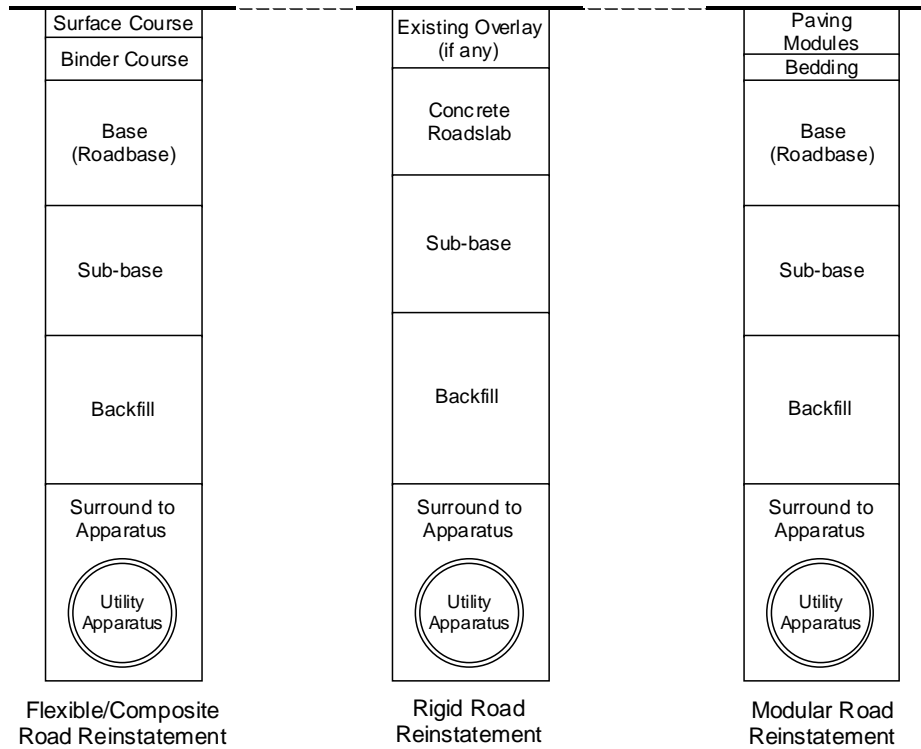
Surface Course
Binder Course
Base (Roadbase)
Sub-base
Backfill
Surround to Apparatus
Utility Apparatus

Flexible/Composite Road Reinstatement

Existing Overlay (if any)
Concrete Roadslab
Sub-base
Backfill
Surround to Apparatus
Utility Apparatus

Rigid Road Reinstatement

Paving Modules
Bedding
Base (Roadbase)
Sub-base
Backfill
Surround to Apparatus
Utility Apparatus

Modular Road Reinstatement